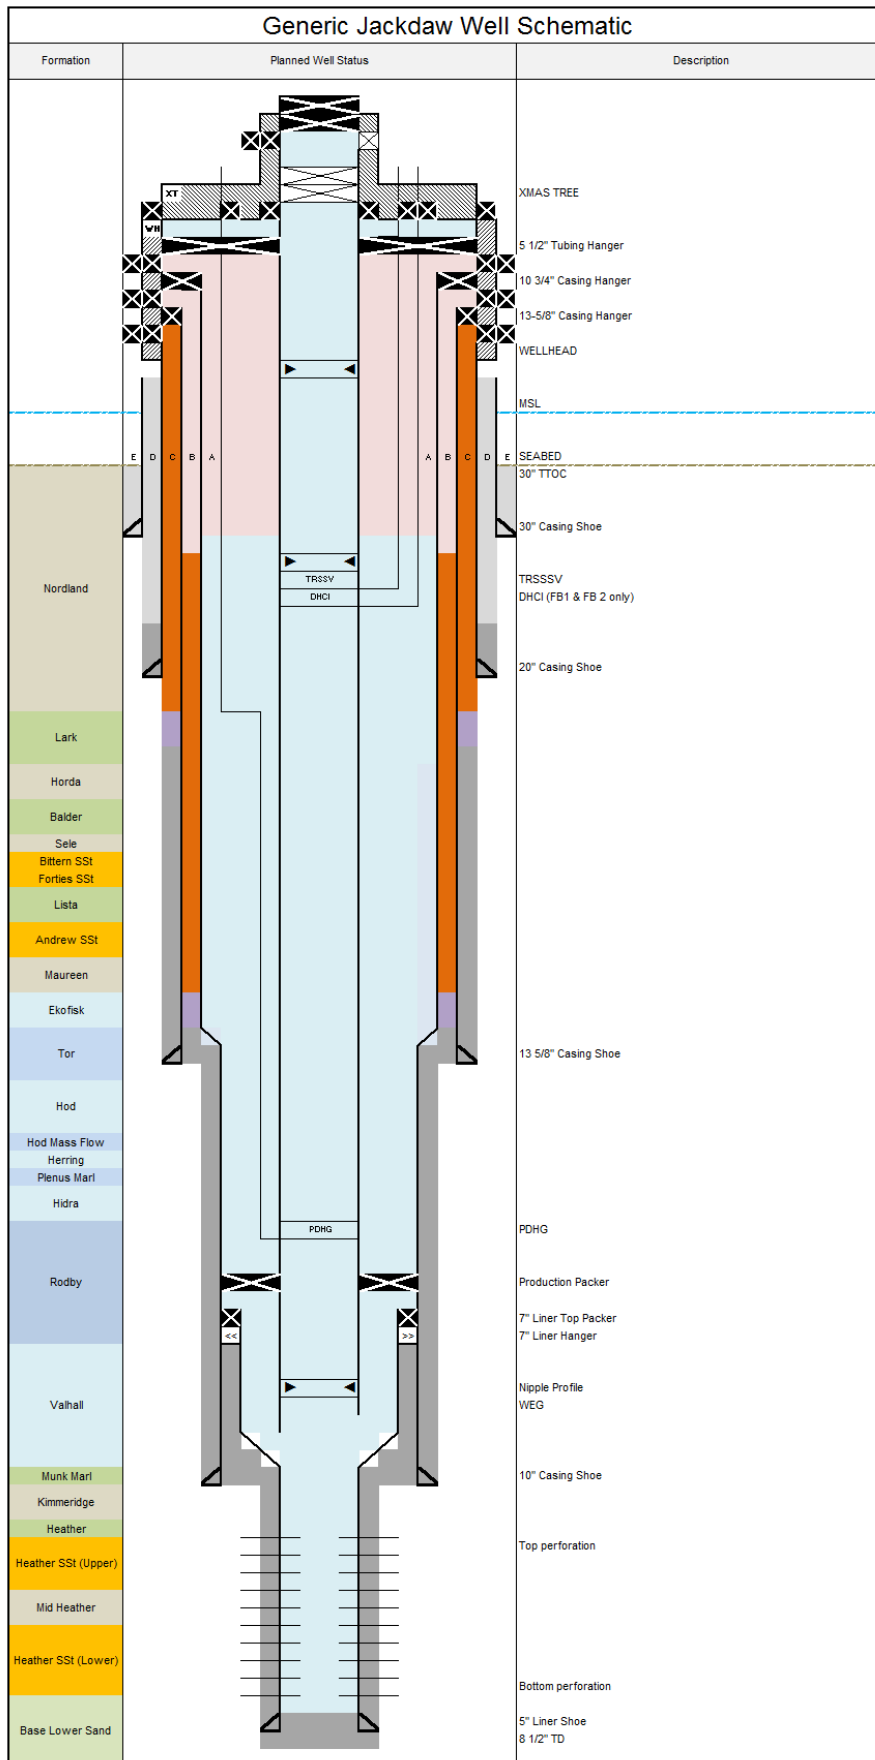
Generic Jackdaw Well Schematic

| Formation | Planned Well Status | Description |
|---|---|---|

XT
WH
E D C B A
A B C D E
TRSSV
DHCI
PDHG
<<
>>

XMAS TREE
5 1/2" Tubing Hanger
10 3/4" Casing Hanger
13-5/8" Casing Hanger
WELLHEAD
MSL
SEABED
30" TTOC
30" Casing Shoe
TRSSSV
DHCI (FB1 & FB 2 only)
20" Casing Shoe
13 5/8" Casing Shoe
PDHG
Production Packer
7" Liner Top Packer
7" Liner Hanger
Nipple Profile
WEG
10" Casing Shoe
Top perforation
Bottom perforation
5" Liner Shoe
8 1/2" TD

Nordland
Lark
Horda
Balder
Sele
Bittern SSt
Forties SSt
Lista
Andrew SSt
Maureen
Ekofisk
Tor
Hod
Hod Mass Flow
Herring
Plenus Marl
Hidra
Rodby
Valhall
Munk Marl
Kimmeridge
Heather
Heather SSt (Upper)
Mid Heather
Heather SSt (Lower)
Base Lower Sand